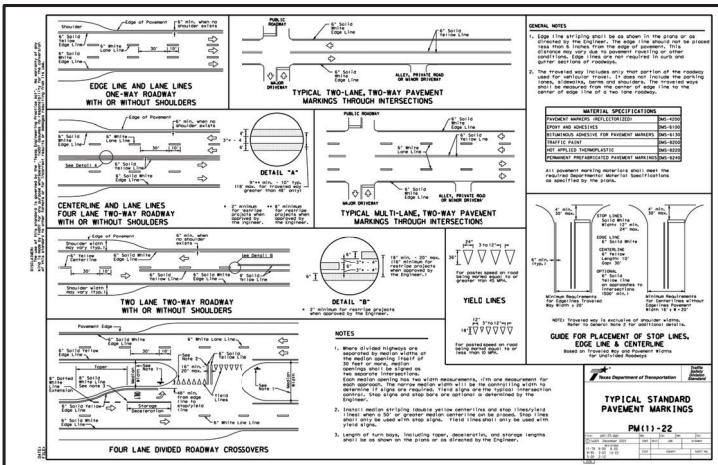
Edge of Pavement
6" min. when no shoulder exists
Shoulder
6" Solid White Edge Line
6" White Lane Line
10'
30'
6" Solid White Edge Line

EDGE LINE AND LANE LINES ONE-WAY ROADWAY WITH OR WITHOUT SHOULDERS

PUBLIC ROADWAY
6" Solid White Edge Line
6" Solid Yellow Line
6" Solid White Edge Line
MAJOR DRIVEWAY
ALLEY, PRIVATE ROAD OR MINOR DRIVEWAY

TYPICAL TWO-LANE, TWO-WAY PAVEMENT MARKINGS THROUGH INTERSECTIONS

GENERAL NOTES

1. Edge line striping shall be as shown in the plans or as directed by the Engineer. The edge line should not be placed less than 6 inches from the edge of pavement. This distance may vary due to pavement joints or other conditions. Edge lines are not required in curb and gutter sections of roadways.

2. The traveled way includes only that portion of the roadway used for vehicular travel. It does not include the parking lanes, sidewalks, berms and shoulders. The traveled ways shall be measured from the center of edge line to the center of edge line of a two lane roadway.

| MATERIAL SPECIFICATIONS | |
|---|---|
| PAVEMENT MARKERS (REFLECTORIZED) | DMS-4200 |
| EPOXY AND ADHESIVES | DMS-6100 |
| BITUMINOUS ADHESIVE FOR PAVEMENT MARKERS | DMS-6130 |
| TRAFFIC PAINT | DMS-8200 |
| HOT APPLIED THERMOPLASTIC | DMS-8220 |
| PERMANENT PREFABRICATED PAVEMENT MARKINGS | DMS-8240 |

All pavement marking materials shall meet the required Departmental Material Specifications as specified by the plans.

Edge of Pavement
6" min. when no shoulder exists
6" White Lane Line
6" Solid Yellow Line
See Detail A
6" Solid White Edge Line
3"± 3"± 4"
DETAIL "A"
3"±4 min. - 12" typ. (18" max. for traveled way greater than 48' only)
* 2" minimum for restripe projects when approved by the Engineer.
* 2" minimum for restripe projects when approved by the Engineer.

CENTERLINE AND LANE LINES FOUR LANE TWO-WAY ROADWAY WITH OR WITHOUT SHOULDERS

PUBLIC ROADWAY
6" Solid White Edge Line
6" Solid Yellow Line
MAJOR DRIVEWAY
ALLEY, PRIVATE ROAD OR MINOR DRIVEWAY

TYPICAL MULTI-LANE, TWO-WAY PAVEMENT MARKINGS THROUGH INTERSECTIONS

Edge of Pavement
6" min. when no shoulder exists
Shoulder width may vary (typ.)
6" Yellow Centerline
6" Solid White Edge Line
10'
30'
See Detail B
Shoulder width may vary (typ.)

TWO LANE TWO-WAY ROADWAY WITH OR WITHOUT SHOULDERS

DETAIL "B"
* 2" minimum for restripe projects when approved by the Engineer.
18" min. - 20" max. (18" minimum for restripe projects when approved by the Engineer.)

24"
36"
3 to 12"
For posted speed on road being marked equal to or greater than 45 MPH.
12"
18"
3" to 12"
For posted speed on road being marked equal to or less than 40 MPH.

YIELD LINES

STOP LINES
6" Solid White
4' min. 30' max.
Solid White Width 12" min. 24" max.
6" Solid White
CENTERLINE
6" Yellow Length 10' typ.
OPTIONAL
6" Solid Yellow line on approaches to intersections (500' min.)
4' min. 30' max.
Minimum Requirements for Edge lines Traveled Way Width ≥ 20'
Minimum Requirements for Centerlines without Edge lines Traveled Way Width 16' ≤ W < 20'

NOTE: Traveled way is exclusive of shoulder widths. Refer to General Note 2 for additional details.

GUIDE FOR PLACEMENT OF STOP LINES, EDGE LINE & CENTERLINE
Based on Traveled Way and Pavement Widths for Undivided Roadways

Pavement Edge
6" Solid White Edge Line
6" White Lane Line
6" Solid Yellow Edge Line
Taper
6" Dotted White Lane Line Extension
6" Solid Yellow Edge Line
6" Solid White Edge Line
Storage
Deceleration
Yield Lines
6" Solid White Lane Line
6" Solid Yellow Edge Line
6" White Lane Line
6" Solid White Edge Line

FOUR LANE DIVIDED ROADWAY CROSSOVERS

NOTES

1. Where divided highways are separated by median widths at the median opening itself of 30 feet or more, median openings shall be signed as two separate intersections. Each median opening has two width measurements, 1 in one measurement for each approach. The narrow median width will be the controlling width to determine if signs are required. Yield signs are the typical intersection control. Stop signs and stop bars are optional or determined by the Engineer.

2. Install median striping (double yellow centerlines and stop lines/yield lines) when a 30' or greater median centerline can be placed. Stop lines shall only be used with stop signs. Yield lines shall only be used with yield signs.

3. Length of turn bays, including taper, deceleration, and storage lengths shall be as shown on the plans or as directed by the Engineer.

Texas Department of Transportation
Traffic Safety Division Standard

TYPICAL STANDARD PAVEMENT MARKINGS

PM(1)-22

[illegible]